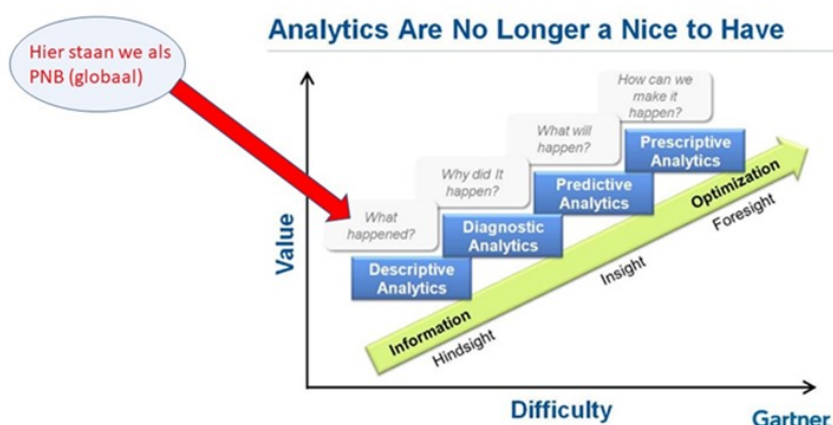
Hier staan we als PNB (globaal)

Analytics Are No Longer a Nice to Have

What happened?

Descriptive Analytics

Why did It happen?

Diagnostic Analytics

What will happen?

Predictive Analytics

How can we make it happen?

Prescriptive Analytics

Information

Optimization

Hindsight

Insight

Foresight

Value

Difficulty

Gartner